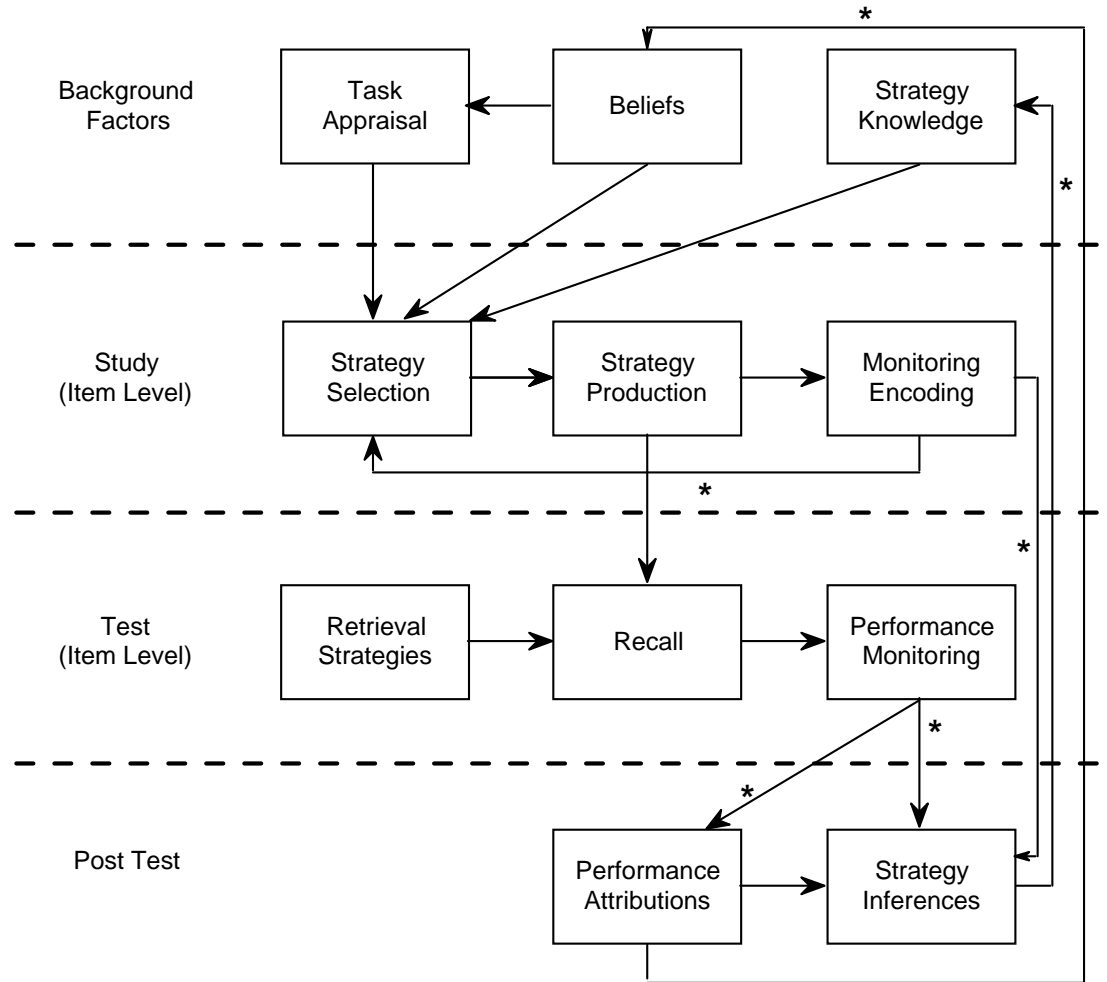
*

Background Factors

Task Appraisal

Beliefs

Strategy Knowledge

*

Study (Item Level)

Strategy Selection

Strategy Production

Monitoring Encoding

*

*

Test (Item Level)

Retrieval Strategies

Recall

Performance Monitoring

*

*

Post Test

Performance Attributions

Strategy Inferences